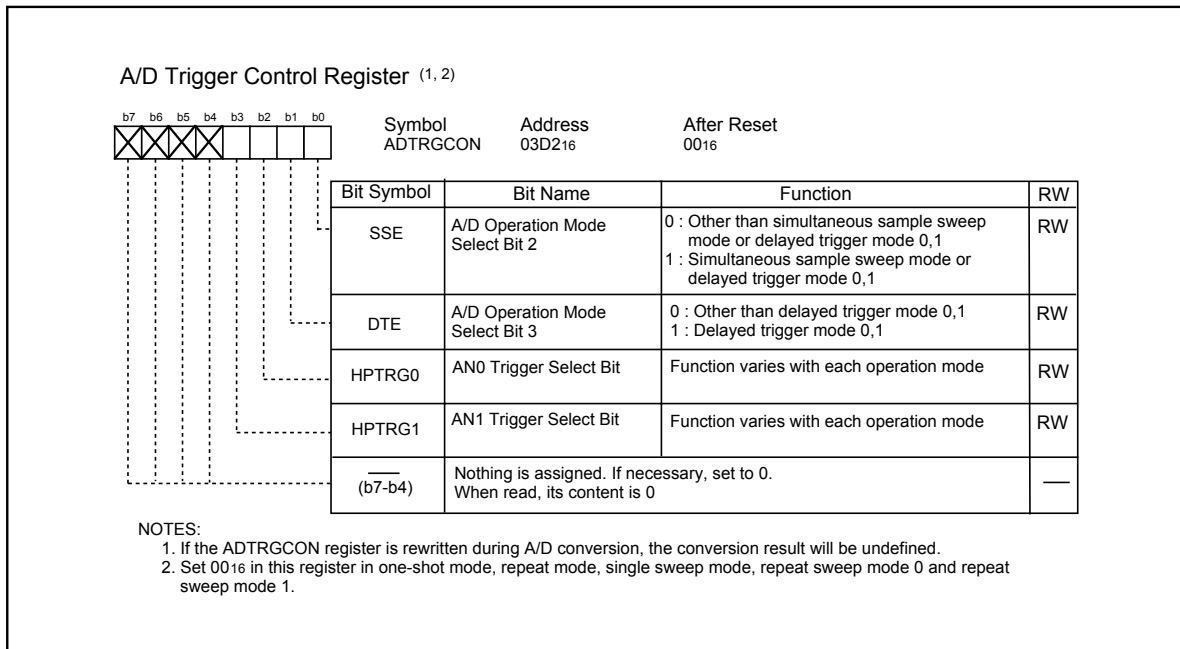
A/D Trigger Control Register $^{(1, 2)}$

b7 b6 b5 b4 b3 b2 b1 b0

Symbol ADTRGCON

Address 03D2$_{16}$

After Reset 00$_{16}$

| Bit Symbol | Bit Name | Function | RW |
|---|---|---|---|
| SSE | A/D Operation Mode Select Bit 2 | 0 : Other than simultaneous sample sweep mode or delayed trigger mode 0,1<br>1 : Simultaneous sample sweep mode or delayed trigger mode 0,1 | RW |
| DTE | A/D Operation Mode Select Bit 3 | 0 : Other than delayed trigger mode 0,1<br>1 : Delayed trigger mode 0,1 | RW |
| HPTRG0 | AN0 Trigger Select Bit | Function varies with each operation mode | RW |
| HPTRG1 | AN1 Trigger Select Bit | Function varies with each operation mode | RW |
| — (b7-b4) | Nothing is assigned. If necessary, set to 0. When read, its content is 0 | | — |

NOTES:
1. If the ADTRGCON register is rewritten during A/D conversion, the conversion result will be undefined.
2. Set 00$_{16}$ in this register in one-shot mode, repeat mode, single sweep mode, repeat sweep mode 0 and repeat sweep mode 1.